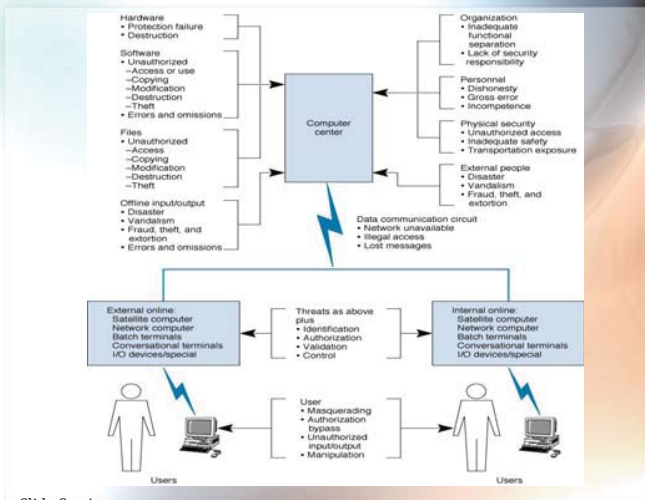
Hardware
• Protection failure
• Destruction

Software
• Unauthorized
–Access or use
–Copying
–Modification
–Destruction
–Theft
• Errors and omissions

Files
• Unauthorized
–Access
–Copying
–Modification
–Destruction
–Theft

Offline input/output
• Disaster
• Vandalism
• Fraud, theft, and extortion
• Errors and omissions

Computer center

Organization
• Inadequate functional separation
• Lack of security responsibility

Personnel
• Dishonesty
• Gross error
• Incompetence

Physical security
• Unauthorized access
• Inadequate safety
• Transportation exposure

External people
• Disaster
• Vandalism
• Fraud, theft, and extortion

Data communication circuit
• Network unavailable
• Illegal access
• Lost messages

External online:
Satellite computer
Network computer
Batch terminals
Conversational terminals
I/O devices/special

Threats as above plus
• Identification
• Authorization
• Validation
• Control

Internal online:
Satellite computer
Network computer
Batch terminals
Conversational terminals
I/O devices/special

User
• Masquerading
• Authorization bypass
• Unauthorized input/output
• Manipulation

Users

Users

Slide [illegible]